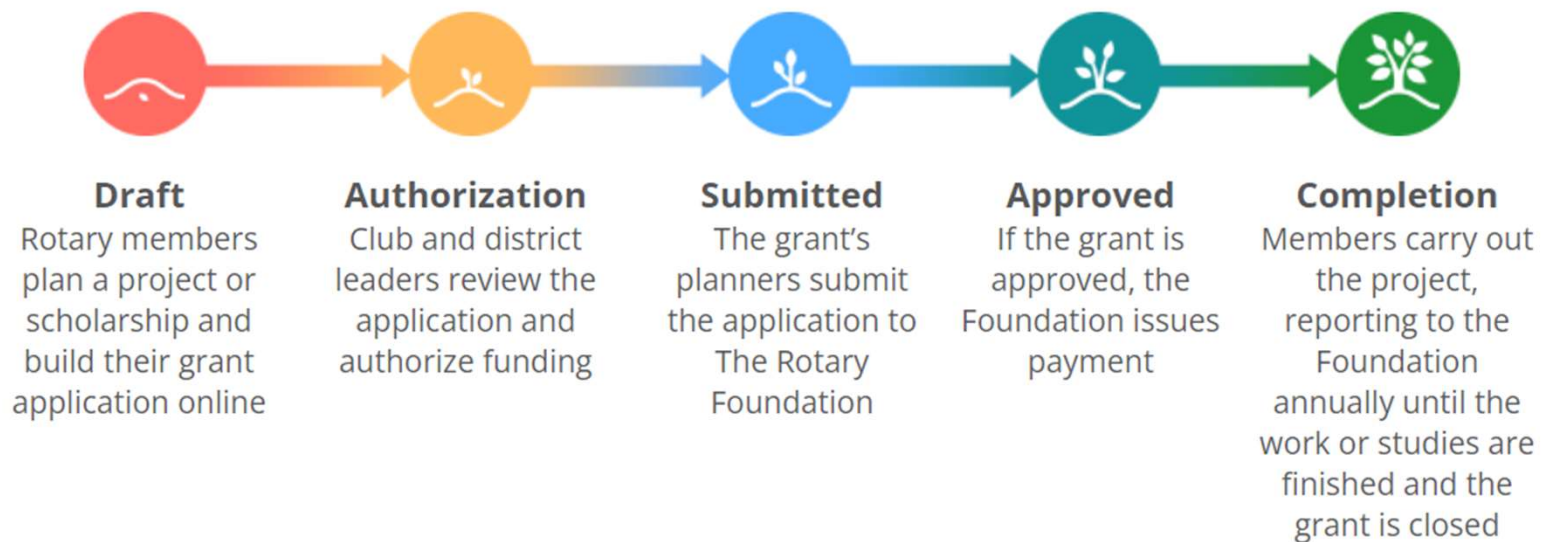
Draft
Rotary members plan a project or scholarship and build their grant application online

Authorization
Club and district leaders review the application and authorize funding

Submitted
The grant's planners submit the application to The Rotary Foundation

Approved
If the grant is approved, the Foundation issues payment

Completion
Members carry out the project, reporting to the Foundation annually until the work or studies are finished and the grant is closed